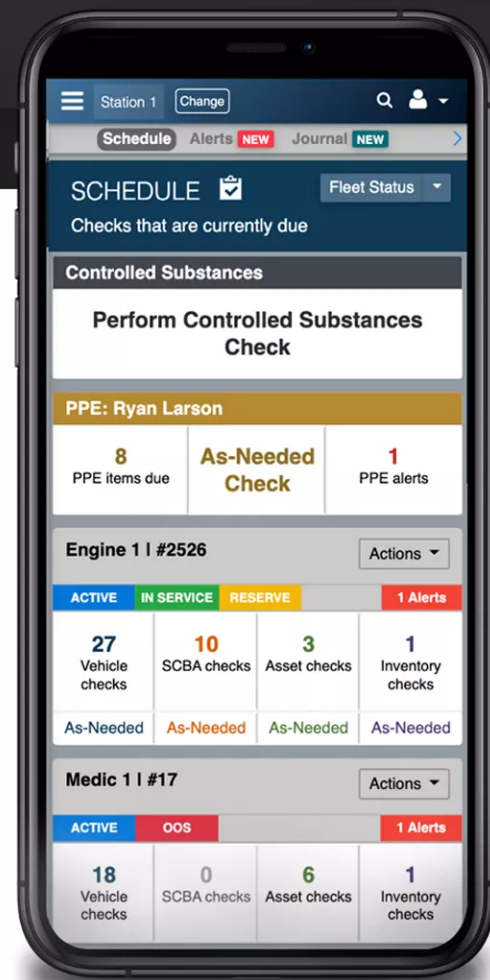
Station 1 Change

Schedule Alerts NEW Journal NEW

SCHEDULE

Fleet Status

Checks that are currently due

Controlled Substances

Perform Controlled Substances Check

PPE: Ryan Larson

8
PPE items due

As-Needed Check

1
PPE alerts

Engine 1 | #2526

Actions

ACTIVE IN SERVICE RESERVE 1 Alerts

| 27 Vehicle checks | 10 SCBA checks | 3 Asset checks | 1 Inventory checks |
|---|---|---|---|
| As-Needed | As-Needed | As-Needed | As-Needed |

Medic 1 | #17

Actions

ACTIVE OOS 1 Alerts

| 18 Vehicle checks | 0 SCBA checks | 6 Asset checks | 1 Inventory checks |
|---|---|---|---|